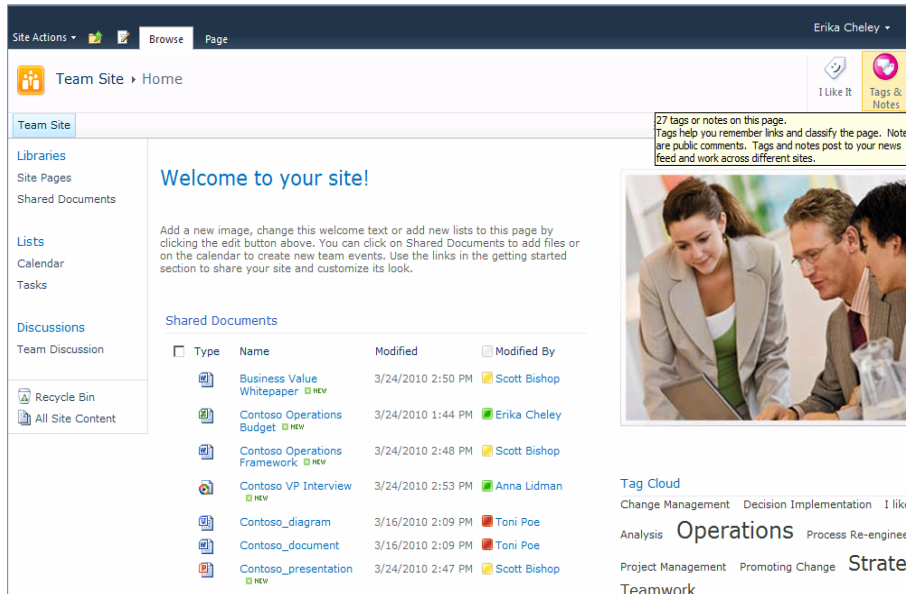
Site Actions Browse Page

Erika Cheley

Team Site ▸ Home

I Like It

Tags & Notes

27 tags or notes on this page.
Tags help you remember links and classify the page. Note are public comments. Tags and notes post to your news feed and work across different sites.

Team Site

Libraries
Site Pages
Shared Documents

Lists
Calendar
Tasks

Discussions
Team Discussion

Recycle Bin
All Site Content

Welcome to your site!

Add a new image, change this welcome text or add new lists to this page by clicking the edit button above. You can click on Shared Documents to add files or on the calendar to create new team events. Use the links in the getting started section to share your site and customize its look.

Shared Documents

| Type | Name | Modified | Modified By |
|---|---|---|---|
| | Business Value Whitepaper NEW | 3/24/2010 2:50 PM | Scott Bishop |
| | Contoso Operations Budget NEW | 3/24/2010 1:44 PM | Erika Cheley |
| | Contoso Operations Framework NEW | 3/24/2010 2:48 PM | Scott Bishop |
| | Contoso VP Interview NEW | 3/24/2010 2:53 PM | Anna Lidman |
| | Contoso_diagram | 3/16/2010 2:09 PM | Toni Poe |
| | Contoso_document | 3/16/2010 2:09 PM | Toni Poe |
| | Contoso_presentation NEW | 3/24/2010 2:47 PM | Scott Bishop |

Tag Cloud
Change Management Decision Implementation I lik
Analysis Operations Process Re-enginee
Project Management Promoting Change Strate
Teamwork